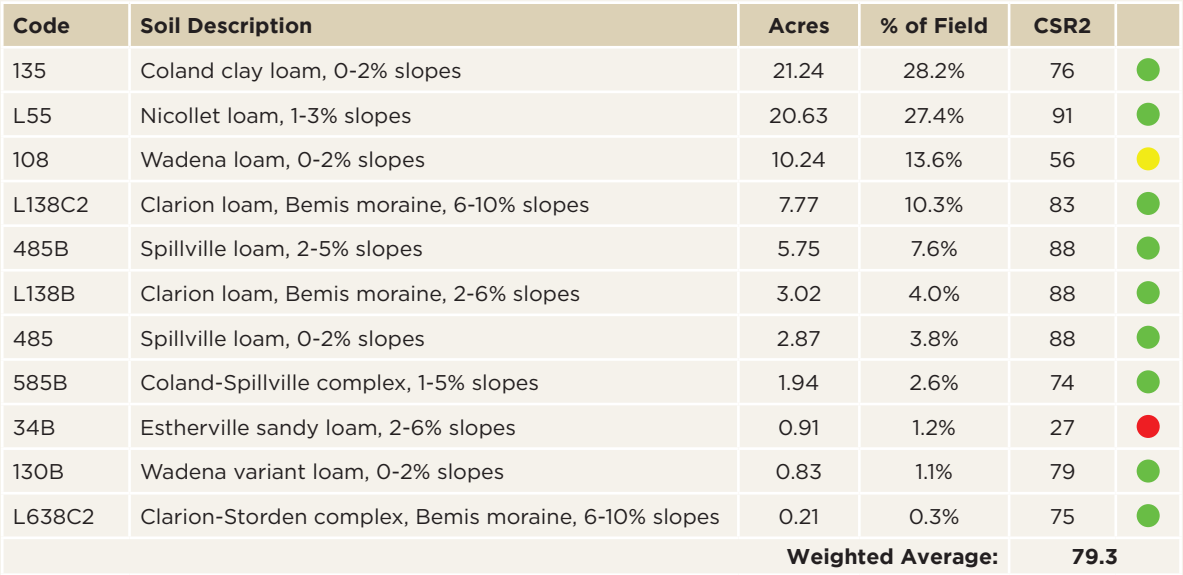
| Code | Soil Description | Acres | % of Field | CSR2 | |
|---|---|---|---|---|---|
| 135 | Coland clay loam, 0-2% slopes | 21.24 | 28.2% | 76 | |
| L55 | Nicollet loam, 1-3% slopes | 20.63 | 27.4% | 91 | |
| 108 | Wadena loam, 0-2% slopes | 10.24 | 13.6% | 56 | |
| L138C2 | Clarion loam, Bemis moraine, 6-10% slopes | 7.77 | 10.3% | 83 | |
| 485B | Spillville loam, 2-5% slopes | 5.75 | 7.6% | 88 | |
| L138B | Clarion loam, Bemis moraine, 2-6% slopes | 3.02 | 4.0% | 88 | |
| 485 | Spillville loam, 0-2% slopes | 2.87 | 3.8% | 88 | |
| 585B | Coland-Spillville complex, 1-5% slopes | 1.94 | 2.6% | 74 | |
| 34B | Estherville sandy loam, 2-6% slopes | 0.91 | 1.2% | 27 | |
| 130B | Wadena variant loam, 0-2% slopes | 0.83 | 1.1% | 79 | |
| L638C2 | Clarion-Storden complex, Bemis moraine, 6-10% slopes | 0.21 | 0.3% | 75 | |
| | | | Weighted Average: | 79.3 | |